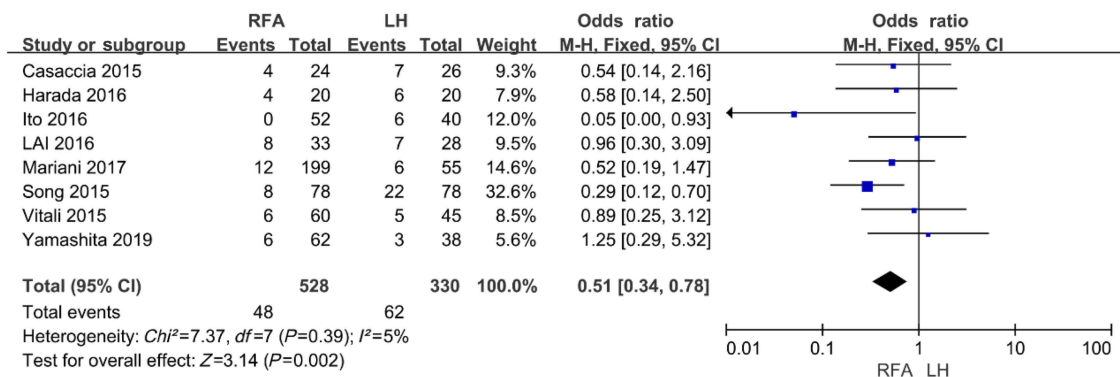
| Study or subgroup | RFA Events | RFA Total | LH Events | LH Total | Weight | Odds ratio M-H, Fixed, 95% CI |
|---|---|---|---|---|---|---|
| Casaccia 2015 | 4 | 24 | 7 | 26 | 9.3% | 0.54 [0.14, 2.16] |
| Harada 2016 | 4 | 20 | 6 | 20 | 7.9% | 0.58 [0.14, 2.50] |
| Ito 2016 | 0 | 52 | 6 | 40 | 12.0% | 0.05 [0.00, 0.93] |
| LAI 2016 | 8 | 33 | 7 | 28 | 9.5% | 0.96 [0.30, 3.09] |
| Mariani 2017 | 12 | 199 | 6 | 55 | 14.6% | 0.52 [0.19, 1.47] |
| Song 2015 | 8 | 78 | 22 | 78 | 32.6% | 0.29 [0.12, 0.70] |
| Vitali 2015 | 6 | 60 | 5 | 45 | 8.5% | 0.89 [0.25, 3.12] |
| Yamashita 2019 | 6 | 62 | 3 | 38 | 5.6% | 1.25 [0.29, 5.32] |
| **Total (95% CI)** | | **528** | | **330** | **100.0%** | **0.51 [0.34, 0.78]** |
| Total events | 48 | | 62 | | | |

Heterogeneity: $Chi^2$=7.37, $df$=7 ($P$=0.39); $I^2$=5%
Test for overall effect: $Z$=3.14 ($P$=0.002)

Odds ratio
M-H, Fixed, 95% CI

0.01 0.1 1 10 100
RFA LH